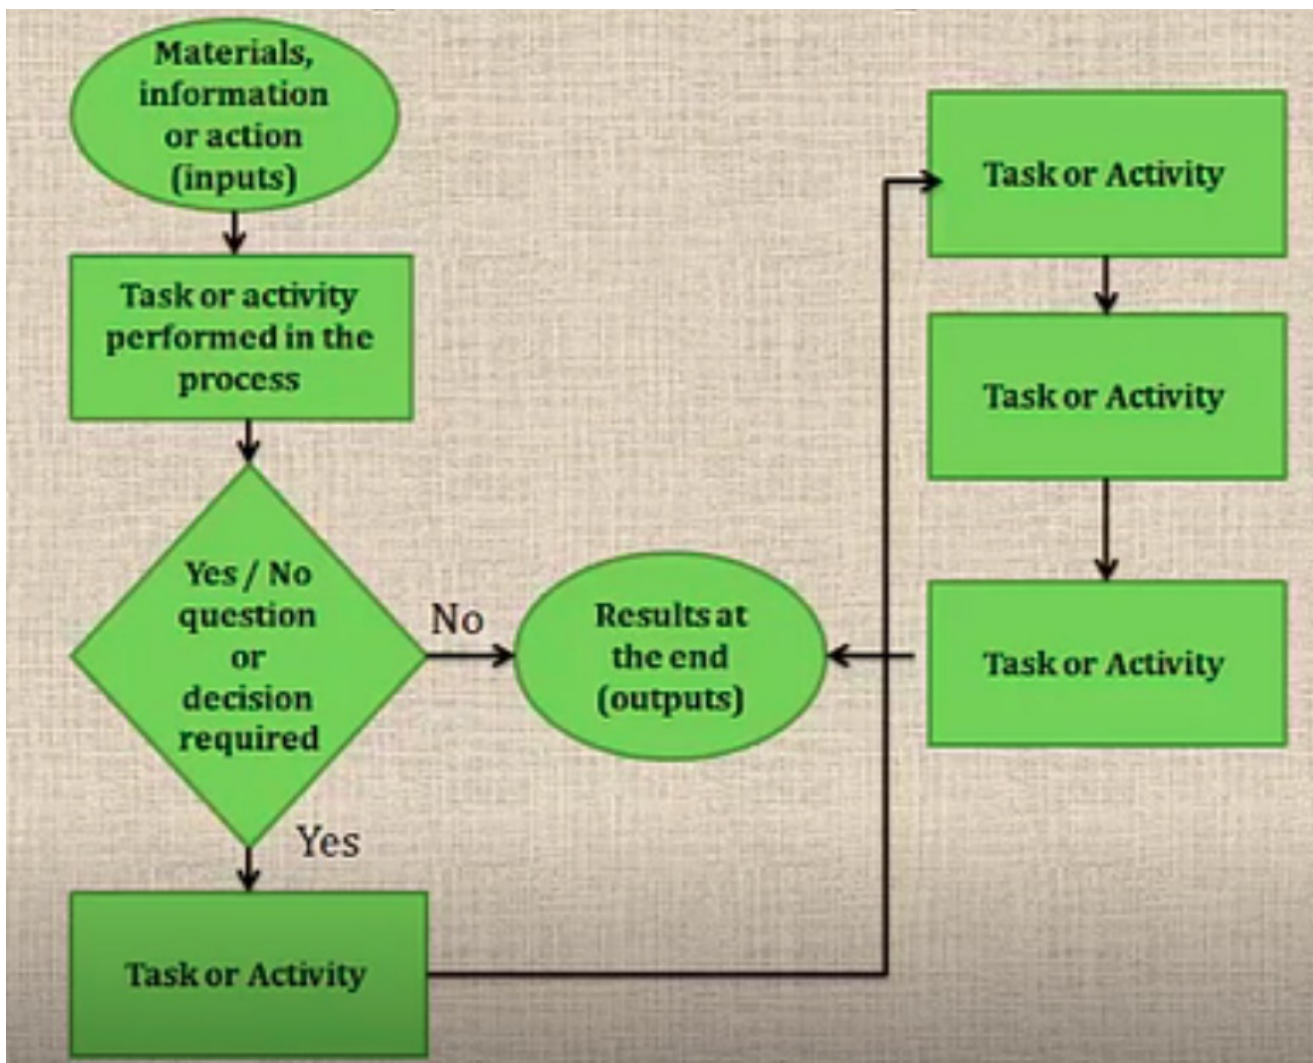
Materials, information or action (inputs)

Task or activity performed in the process

Yes / No question or decision required

No

Results at the end (outputs)

Yes

Task or Activity

Task or Activity

Task or Activity

Task or Activity